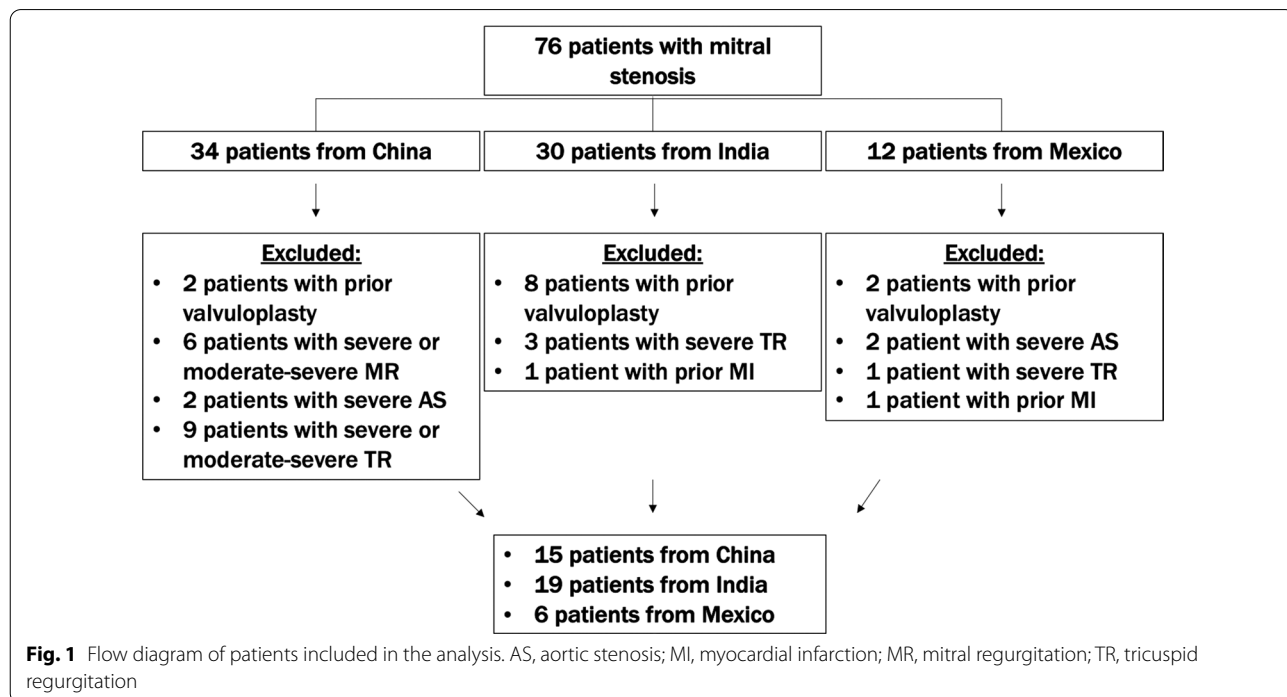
76 patients with mitral stenosis

34 patients from China

30 patients from India

12 patients from Mexico

Excluded:
- 2 patients with prior valvuloplasty
- 6 patients with severe or moderate-severe MR
- 2 patients with severe AS
- 9 patients with severe or moderate-severe TR

Excluded:
- 8 patients with prior valvuloplasty
- 3 patients with severe TR
- 1 patient with prior MI

Excluded:
- 2 patients with prior valvuloplasty
- 2 patient with severe AS
- 1 patient with severe TR
- 1 patient with prior MI

- 15 patients from China
- 19 patients from India
- 6 patients from Mexico

**Fig. 1** Flow diagram of patients included in the analysis. AS, aortic stenosis; MI, myocardial infarction; MR, mitral regurgitation; TR, tricuspid regurgitation